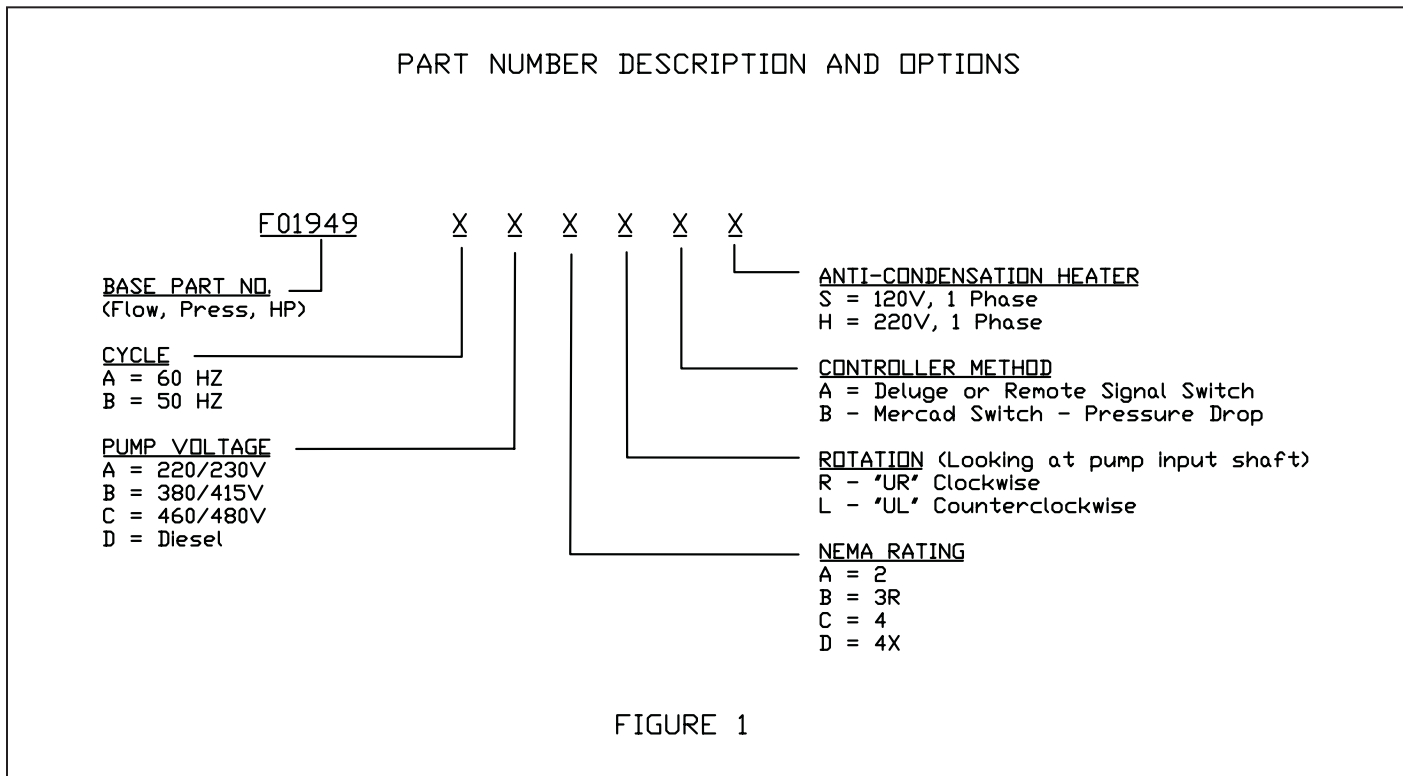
PART NUMBER DESCRIPTION AND OPTIONS

F01949 X X X X X X

BASE PART NO.
(Flow, Press, HP)

CYCLE
A = 60 HZ
B = 50 HZ

PUMP VOLTAGE
A = 220/230V
B = 380/415V
C = 460/480V
D = Diesel

ANTI-CONDENSATION HEATER
S = 120V, 1 Phase
H = 220V, 1 Phase

CONTROLLER METHOD
A = Deluge or Remote Signal Switch
B - Mercad Switch - Pressure Drop

ROTATION (Looking at pump input shaft)
R - 'UR' Clockwise
L - 'UL' Counterclockwise

NEMA RATING
A = 2
B = 3R
C = 4
D = 4X

FIGURE 1